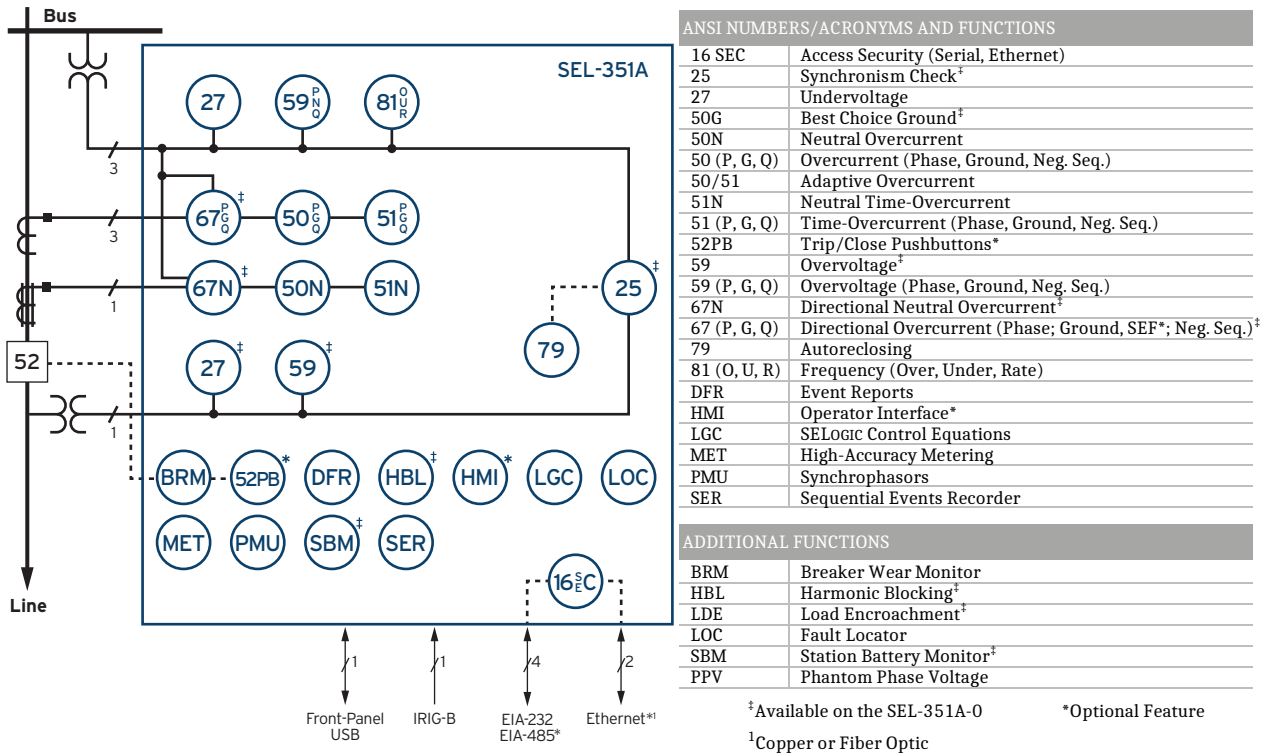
Bus

SEL-351A

27

59 P N Q

81 O U R

3

67 P G Q ‡

50 P G Q

51 P G Q

3

67N ‡

50N

51N

25 ‡

1

79

52

27 ‡

59 ‡

1

BRM

52PB *

DFR

HBL ‡

HMI *

LGC

LOC

MET

PMU

SBM ‡

SER

16 S E C

Line

1

1

4

2

Front-Panel USB

IRIG-B

EIA-232 EIA-485*

Ethernet*¹

| ANSI NUMBERS/ACRONYMS AND FUNCTIONS | |
|---|---|
| 16 SEC | Access Security (Serial, Ethernet) |
| 25 | Synchronism Check‡ |
| 27 | Undervoltage |
| 50G | Best Choice Ground‡ |
| 50N | Neutral Overcurrent |
| 50 (P, G, Q) | Overcurrent (Phase, Ground, Neg. Seq.) |
| 50/51 | Adaptive Overcurrent |
| 51N | Neutral Time-Overcurrent |
| 51 (P, G, Q) | Time-Overcurrent (Phase, Ground, Neg. Seq.) |
| 52PB | Trip/Close Pushbuttons* |
| 59 | Overvoltage‡ |
| 59 (P, G, Q) | Overvoltage (Phase, Ground, Neg. Seq.) |
| 67N | Directional Neutral Overcurrent‡ |
| 67 (P, G, Q) | Directional Overcurrent (Phase; Ground, SEF*; Neg. Seq.)‡ |
| 79 | Autoreclosing |
| 81 (O, U, R) | Frequency (Over, Under, Rate) |
| DFR | Event Reports |
| HMI | Operator Interface* |
| LGC | SELOGIC Control Equations |
| MET | High-Accuracy Metering |
| PMU | Synchrophasors |
| SER | Sequential Events Recorder |

| ADDITIONAL FUNCTIONS | |
|---|---|
| BRM | Breaker Wear Monitor |
| HBL | Harmonic Blocking‡ |
| LDE | Load Encroachment‡ |
| LOC | Fault Locator |
| SBM | Station Battery Monitor‡ |
| PPV | Phantom Phase Voltage |

‡Available on the SEL-351A-0 *Optional Feature

¹Copper or Fiber Optic